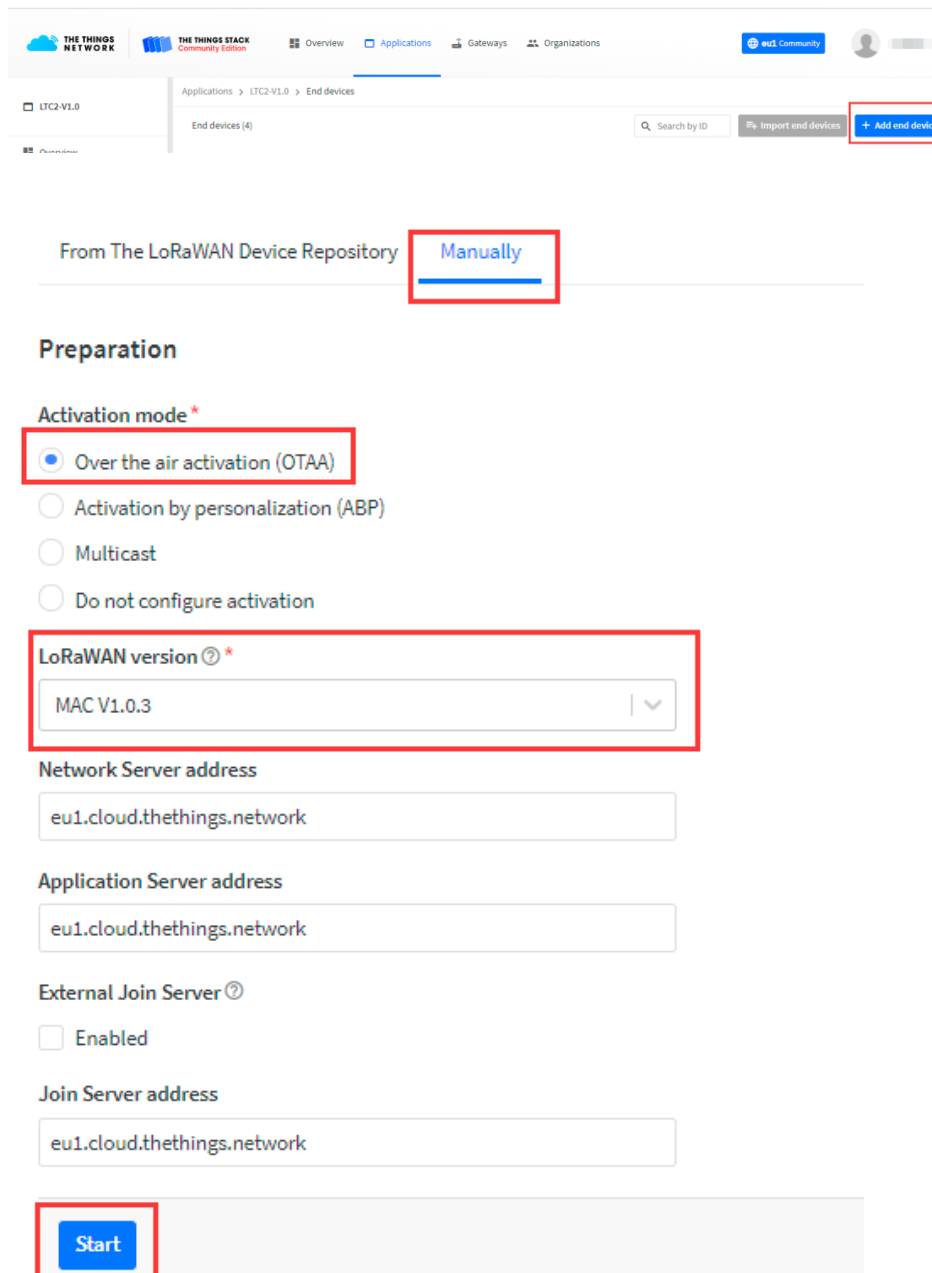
THE THINGS NETWORK

THE THINGS STACK Community Edition

Overview
Applications
Gateways
Organizations

eu1 Community

LTC2-V1.0

Overview

Applications > LTC2-V1.0 > End devices

End devices (4)

Search by ID

Import end devices

+ Add end devic

From The LoRaWAN Device Repository

Manually

Preparation

Activation mode *

Over the air activation (OTAA)

Activation by personalization (ABP)

Multicast

Do not configure activation

LoRaWAN version *

MAC V1.0.3

Network Server address

eu1.cloud.thethings.network

Application Server address

eu1.cloud.thethings.network

External Join Server

Enabled

Join Server address

eu1.cloud.thethings.network

Start